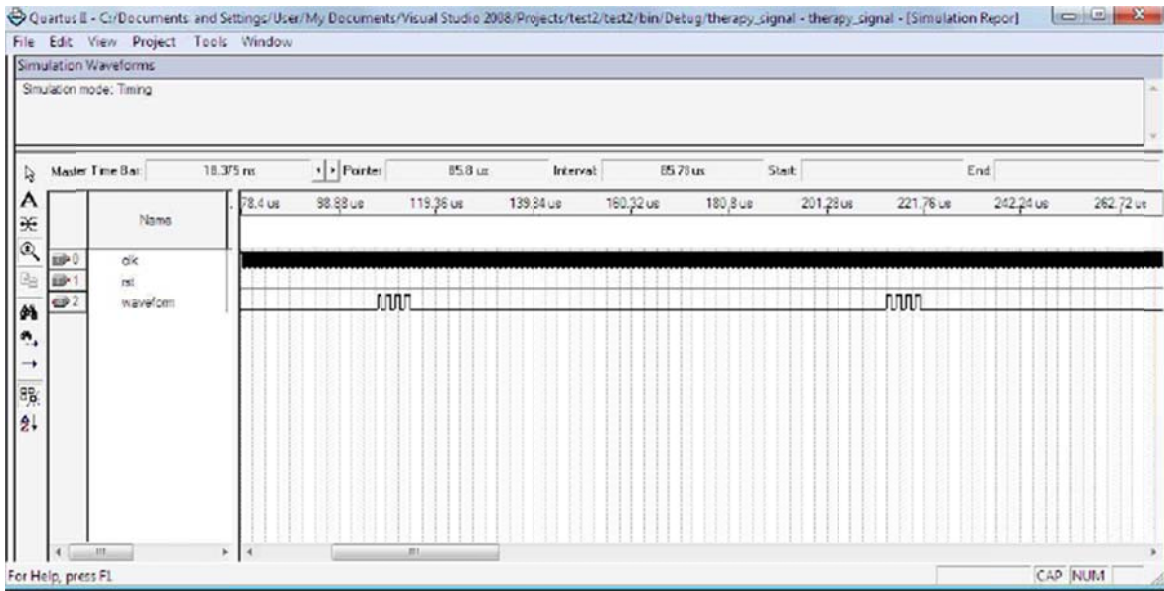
Quartus II - C:/Documents and Settings/User/My Documents/Visual Studio 2008/Projects/test2/test2/bin/Debug/therapy_signal - therapy_signal - [Simulation Report]

File Edit View Project Tools Window

Simulation Waveforms

Simulation mode: Timing

Master Time Bar: 18.375 ns Pointer: 85.8 us Interval: 85.78 us Start: End:

| | Name | 78.4 us | 98.88 us | 119.36 us | 139.84 us | 160.32 us | 180.8 us | 201.28 us | 221.76 us | 242.24 us | 262.72 us |
|---|---|---|---|---|---|---|---|---|---|---|---|
| 0 | clk | | | | | | | | | | |
| 1 | rst | | | | | | | | | | |
| 2 | waveform | | | | | | | | | | |

For Help, press F1

CAP NUM